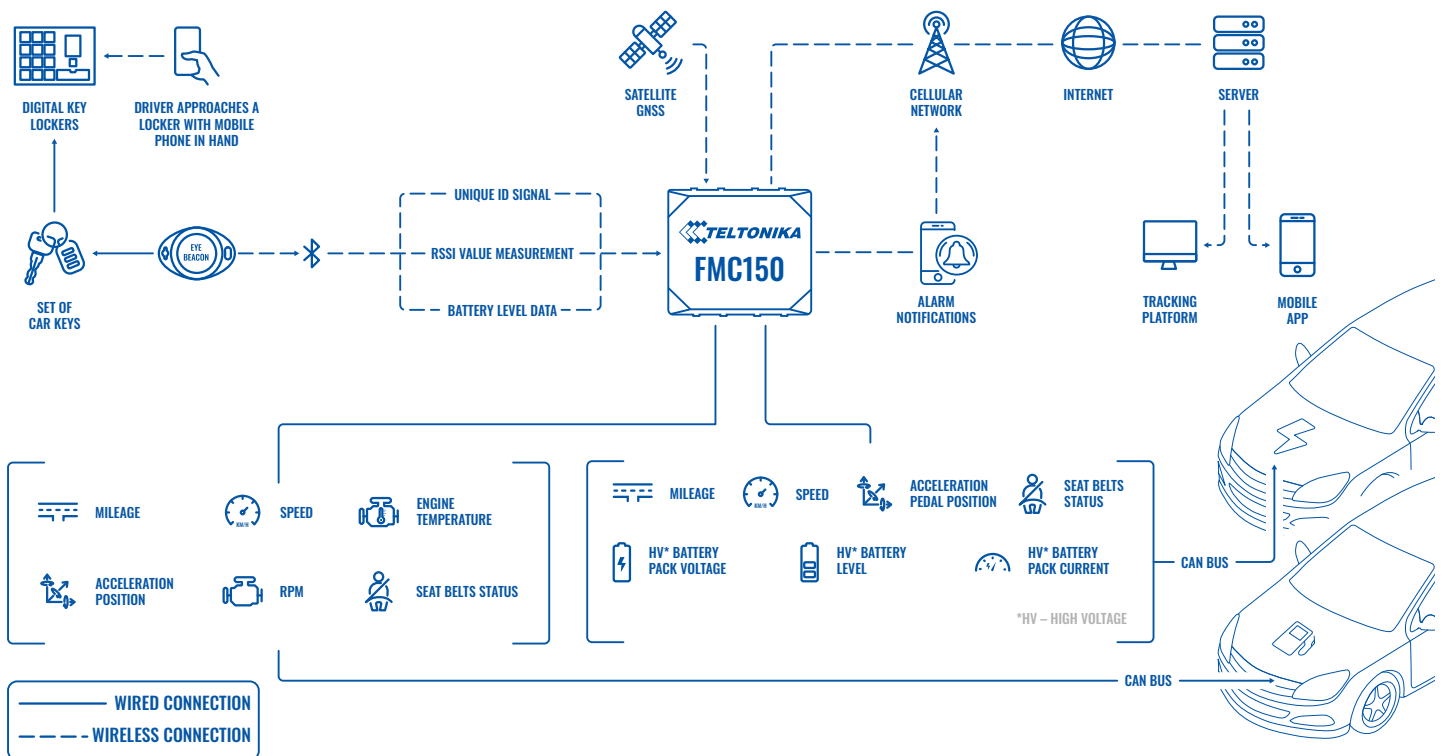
DIGITAL KEY LOCKERS

DRIVER APPROACHES A LOCKER WITH MOBILE PHONE IN HAND

SATELLITE GNSS

CELLULAR NETWORK

INTERNET

SERVER

EYE BEACON

SET OF CAR KEYS

UNIQUE ID SIGNAL

RSSI VALUE MEASUREMENT

BATTERY LEVEL DATA

TELTONIKA

FMC150

ALARM NOTIFICATIONS

TRACKING PLATFORM

MOBILE APP

MILEAGE

SPEED

ENGINE TEMPERATURE

ACCELERATION POSITION

RPM

SEAT BELTS STATUS

MILEAGE

SPEED

ACCELERATION PEDAL POSITION

SEAT BELTS STATUS

HV* BATTERY PACK VOLTAGE

HV* BATTERY LEVEL

HV* BATTERY PACK CURRENT

*HV – HIGH VOLTAGE

CAN BUS

CAN BUS

WIRED CONNECTION

WIRELESS CONNECTION